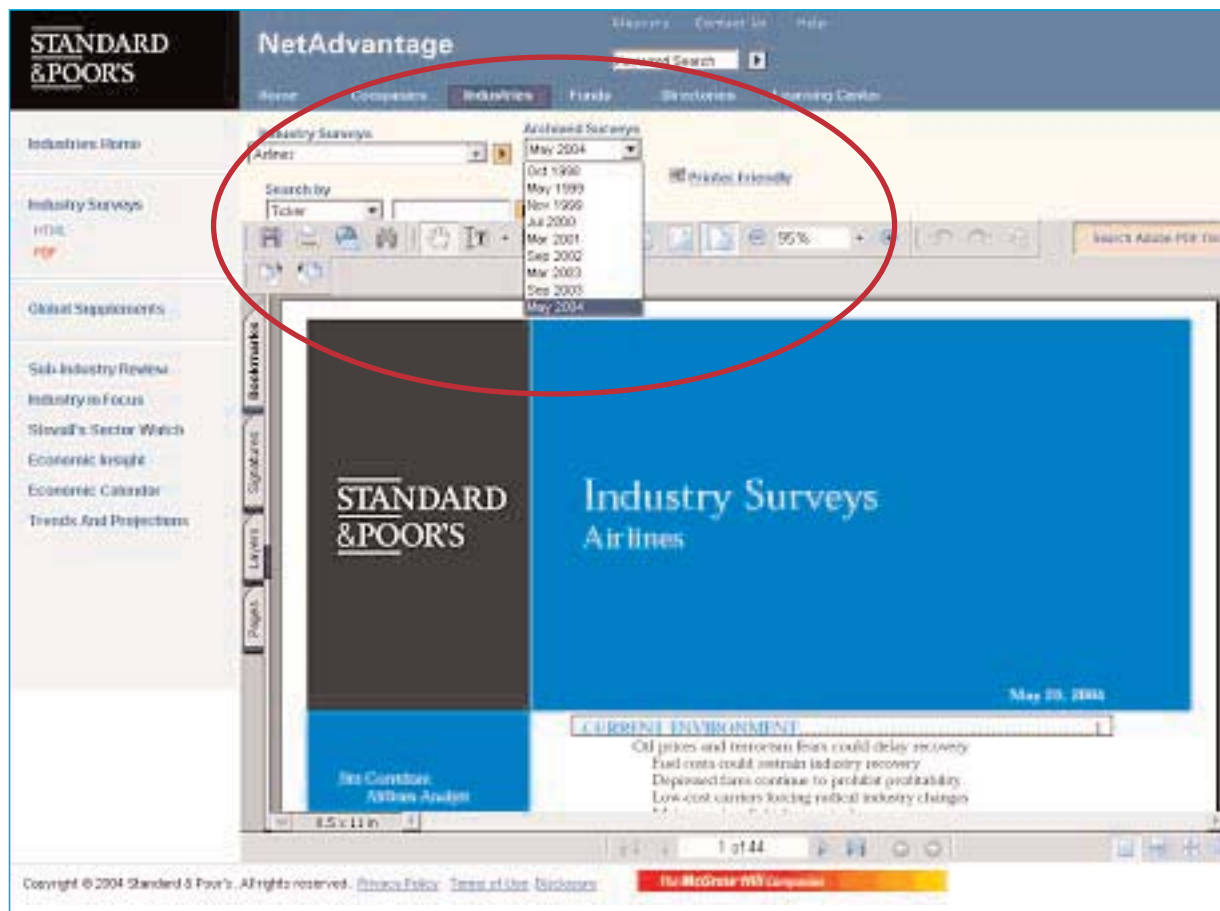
STANDARD &POOR'S

NetAdvantage

Glossary Contact Us Help

Keyword Search

Home Companies Industries Funds Directories Learning Center

Industries Home

Industry Surveys
HTML
PDF

Global Supplements

Sub-Industry Review
Industry in Focus
Stovall's Sector Watch
Economic Insight
Economic Calendar
Trends And Projections

Industry Surveys
Airlines

Archived Surveys
May 2004
Oct 1998
May 1999
Nov 1999
Jul 2000
Mar 2001
Sep 2002
Mar 2003
Sep 2003
May 2004

Printer Friendly

Search by
Ticker

95%

Search Adobe PDF On

Bookmarks
Signatures
Layers
Pages

STANDARD &POOR'S

Industry Surveys
Airlines

May 20, 2004

Jim Corridore
Airlines Analyst

CURRENT ENVIRONMENT 1
Oil prices and terrorism fears could delay recovery
Fuel costs could restrain industry recovery
Depressed fares continue to prohibit profitability
Low-cost carriers forcing radical industry changes

8.5 x 11 in

1 of 44

Copyright © 2004 Standard & Poor's. All rights reserved. Privacy Policy Terms of Use Disclosures

The McGraw-Hill Companies